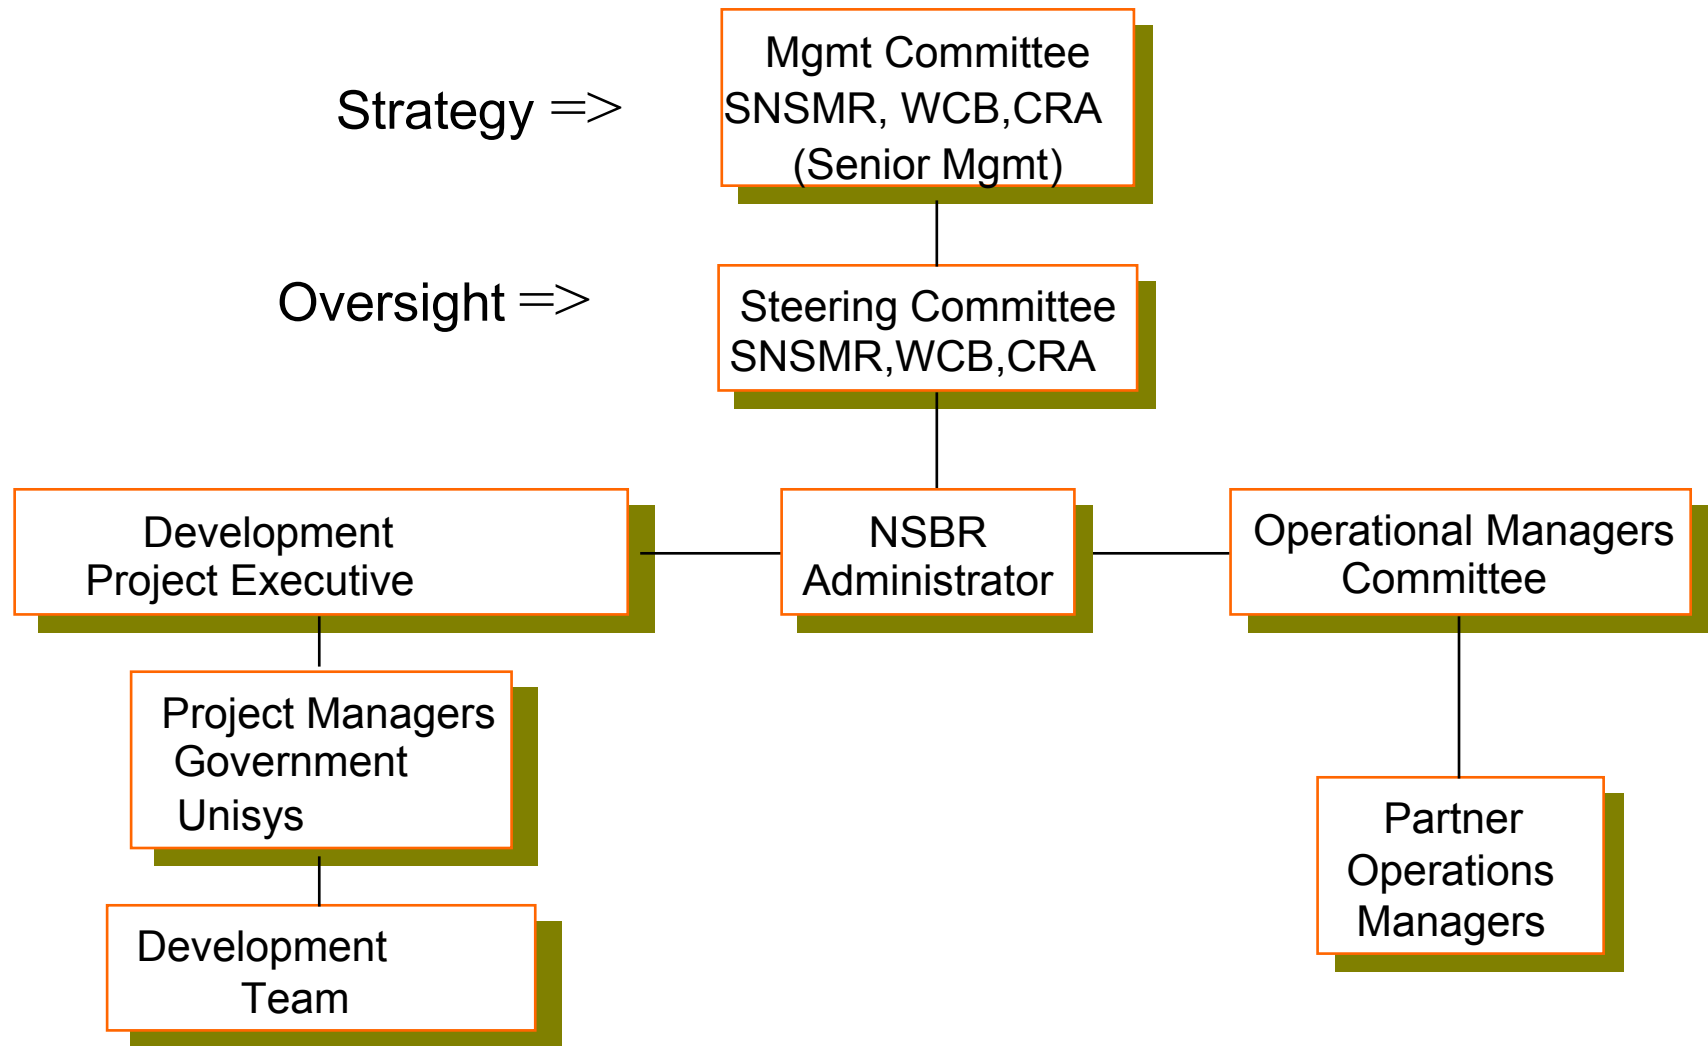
Strategy =>

Mgmt Committee
SNSMR, WCB,CRA
(Senior Mgmt)

Oversight =>

Steering Committee
SNSMR,WCB,CRA

Development
Project Executive

NSBR
Administrator

Operational Managers
Committee

Project Managers
Government
Unisys

Development
Team

Partner
Operations
Managers